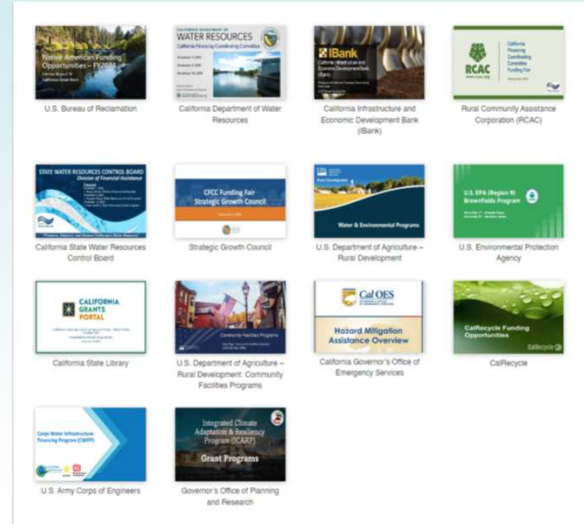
Native American Funding Opportunities – FY2024
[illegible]

U.S. Bureau of Reclamation

CALIFORNIA DEPARTMENT OF
WATER RESOURCES
California Financing Coordinating Committee
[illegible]

California Department of Water Resources

IBank
California Infrastructure and Economic Development Bank (IBank)

California Infrastructure and Economic Development Bank (IBank)

RCAC
California Financing Coordinating Committee Funding Fair

Rural Community Assistance Corporation (RCAC)

STATE WATER RESOURCES CONTROL BOARD
Division of Financial Assistance
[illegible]

California State Water Resources Control Board

CFCC Funding Fair
Strategic Growth Council

Strategic Growth Council

Water & Environmental Programs

U.S. Department of Agriculture – Rural Development

U.S. EPA (Region 9)
Brownfields Program

U.S. Environmental Protection Agency

CALIFORNIA GRANTS PORTAL

California State Library

Community Facilities Programs

U.S. Department of Agriculture – Rural Development: Community Facilities Programs

Cal OES
Hazard Mitigation Assistance Overview

California Governor's Office of Emergency Services

CalRecycle Funding Opportunities
CalRecycle

CalRecycle

Corps Water Infrastructure Financing Program (CWIFP)

U.S. Army Corps of Engineers

Integrated Climate Adaptation & Resiliency Program (ICARP)
Grant Programs

Governor's Office of Planning and Research